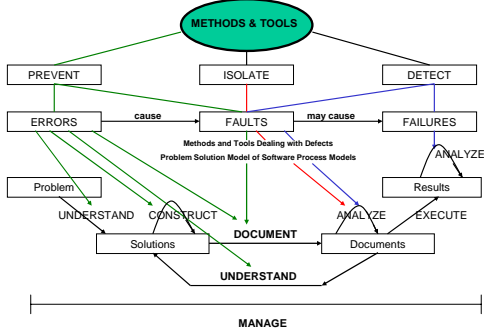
METHODS & TOOLS

PREVENT

ISOLATE

DETECT

ERRORS

cause

FAULTS

may cause

FAILURES

Methods and Tools Dealing with Defects

Problem Solution Model of Software Process Models

ANALYZE

Problem

Results

UNDERSTAND

CONSTRUCT

ANALYZE

EXECUTE

DOCUMENT

Solutions

Documents

UNDERSTAND

MANAGE